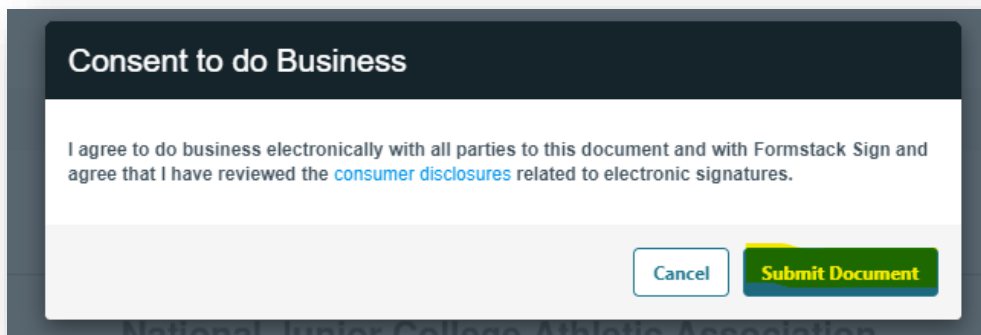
Consent to do Business

I agree to do business electronically with all parties to this document and with Formstack Sign and agree that I have reviewed the consumer disclosures related to electronic signatures.

Cancel

Submit Document

National Junior College Athletic Association